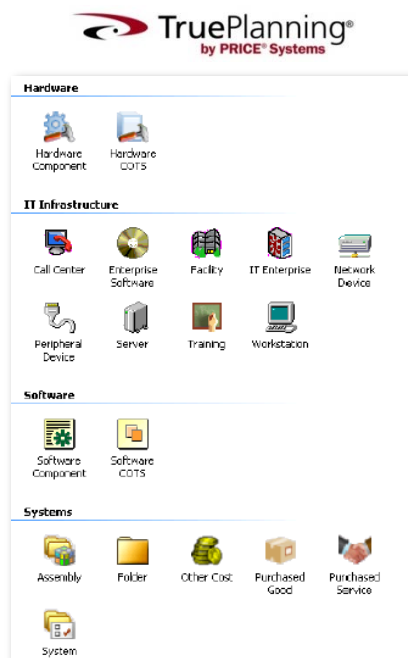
TruePlanning®
by PRICE® Systems

Hardware

Hardware Component
Hardware COTS

IT Infrastructure

Call Center
Enterprise Software
Facility
IT Enterprise
Network Device
Peripheral Device
Server
Training
Workstation

Software

Software Component
Software COTS

Systems

Assembly
Folder
Other Cost
Purchased Good
Purchased Service
System